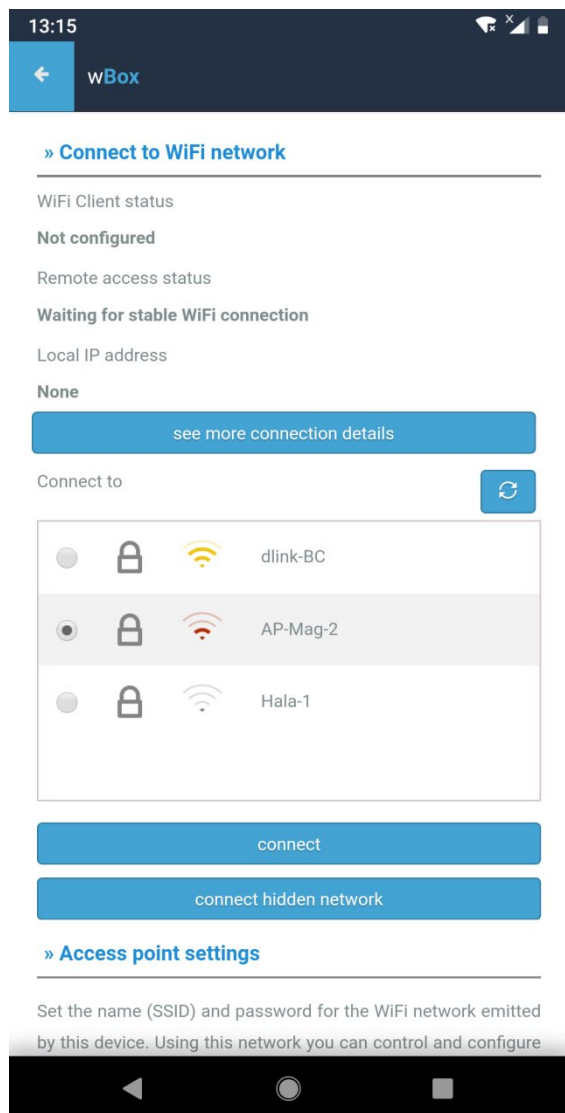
13:15

wBox

» Connect to WiFi network

WiFi Client status

Not configured

Remote access status

Waiting for stable WiFi connection

Local IP address

None

see more connection details

Connect to

dlink-BC

AP-Mag-2

Hala-1

connect

connect hidden network

» Access point settings

Set the name (SSID) and password for the WiFi network emitted by this device. Using this network you can control and configure